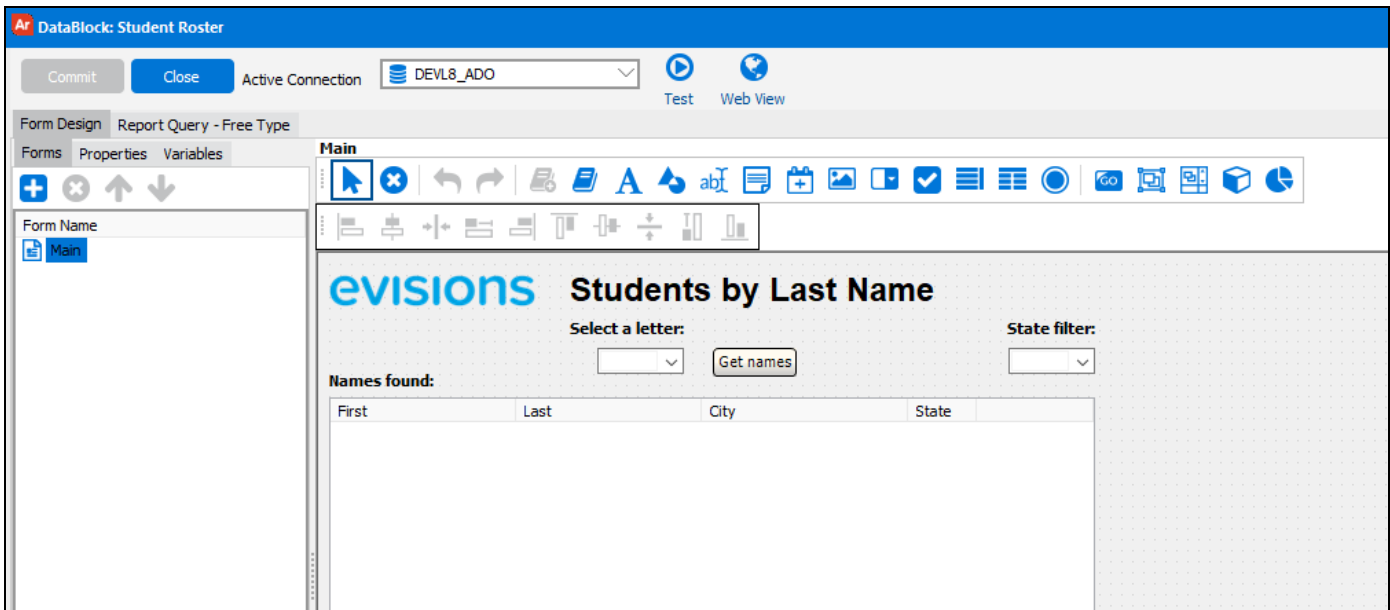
Ar DataBlock: Student Roster

Commit Close Active Connection DEVL8_ADO Test Web View

Form Design Report Query - Free Type

Forms Properties Variables

Main

Form Name

Main

evisions Students by Last Name

Select a letter:

Get names

State filter:

Names found:

| First | Last | City | State |
|---|---|---|---|